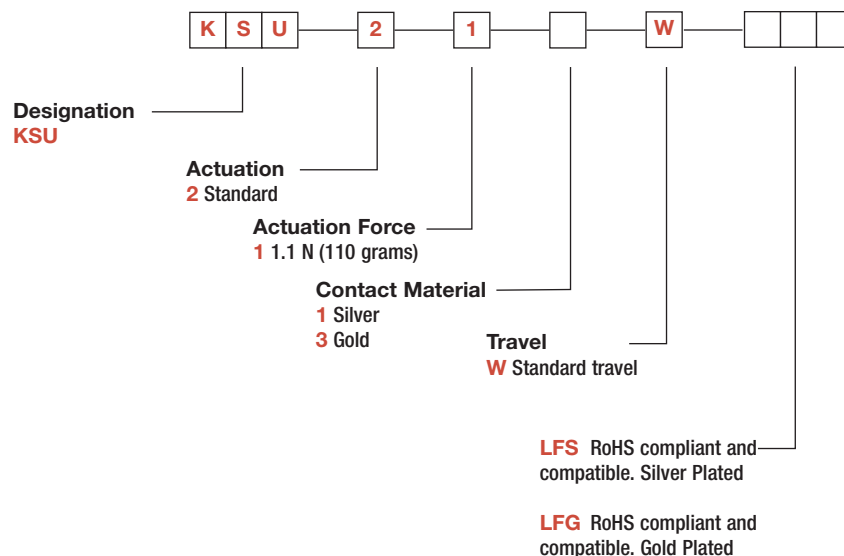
K S U 2 1 W

Designation
KSU

Actuation
2 Standard

Actuation Force
1 1.1 N (110 grams)

Contact Material
1 Silver
3 Gold

Travel
W Standard travel

LFS RoHS compliant and compatible. Silver Plated

LFG RoHS compliant and compatible. Gold Plated